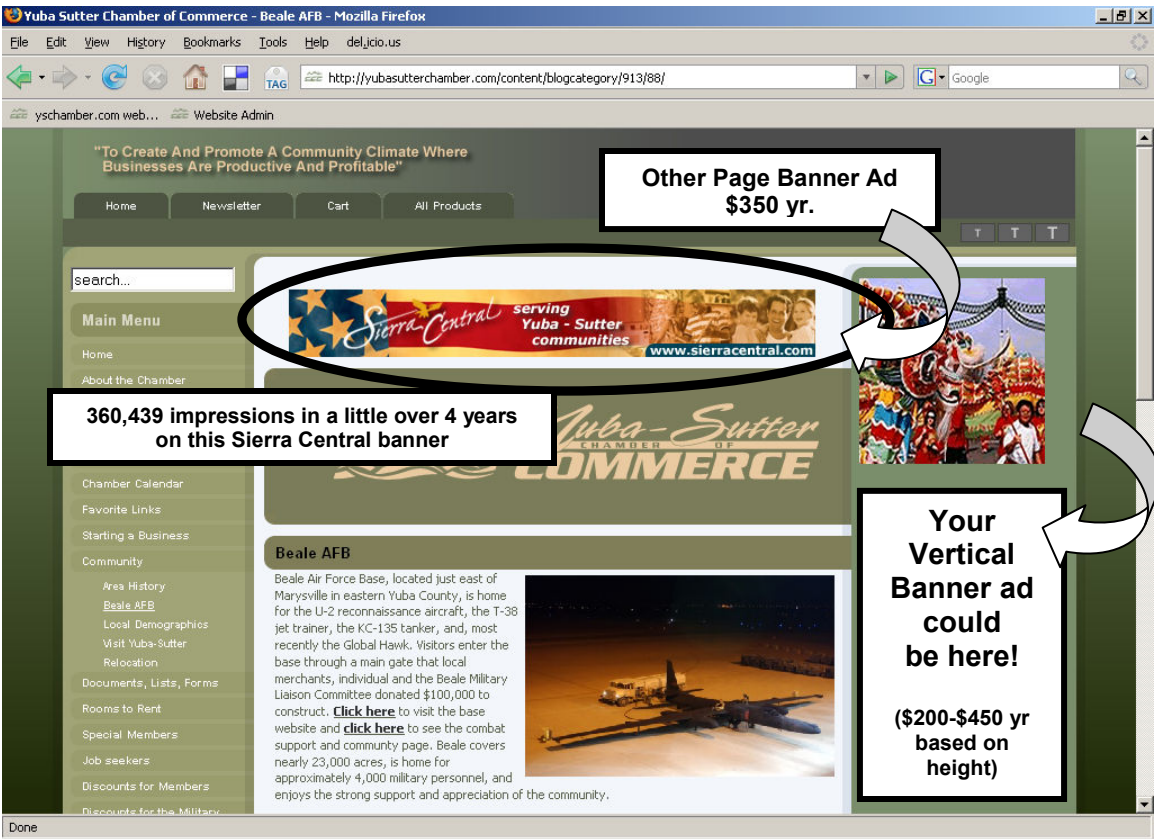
Yuba Sutter Chamber of Commerce - Beale AFB - Mozilla Firefox

File Edit View History Bookmarks Tools Help del.icio.us

TAG

http://yubasutterchamber.com/content/blogcategory/913/88/

Google

yschamber.com web... Website Admin

"To Create And Promote A Community Climate Where Businesses Are Productive And Profitable"

Home Newsletter Cart All Products

Other Page Banner Ad $350 yr.

T T T

search...

Main Menu

Home

About the Chamber

Sierra Central serving Yuba - Sutter communities www.sierracentral.com

360,439 impressions in a little over 4 years on this Sierra Central banner

Yuba-Sutter CHAMBER OF COMMERCE

Chamber Calendar

Favorite Links

Starting a Business

Community

Area History

Beale AFB

Local Demographics

Visit Yuba-Sutter

Relocation

Documents, Lists, Forms

Rooms to Rent

Special Members

Job seekers

Discounts for Members

Discounts for the Military

Beale AFB

Beale Air Force Base, located just east of Marysville in eastern Yuba County, is home for the U-2 reconnaissance aircraft, the T-38 jet trainer, the KC-135 tanker, and, most recently the Global Hawk. Visitors enter the base through a main gate that local merchants, individual and the Beale Military Liaison Committee donated $100,000 to construct. Click here to visit the base website and click here to see the combat support and communty page. Beale covers nearly 23,000 acres, is home for approximately 4,000 military personnel, and enjoys the strong support and appreciation of the community.

Your Vertical Banner ad could be here!

($200-$450 yr based on height)

Done